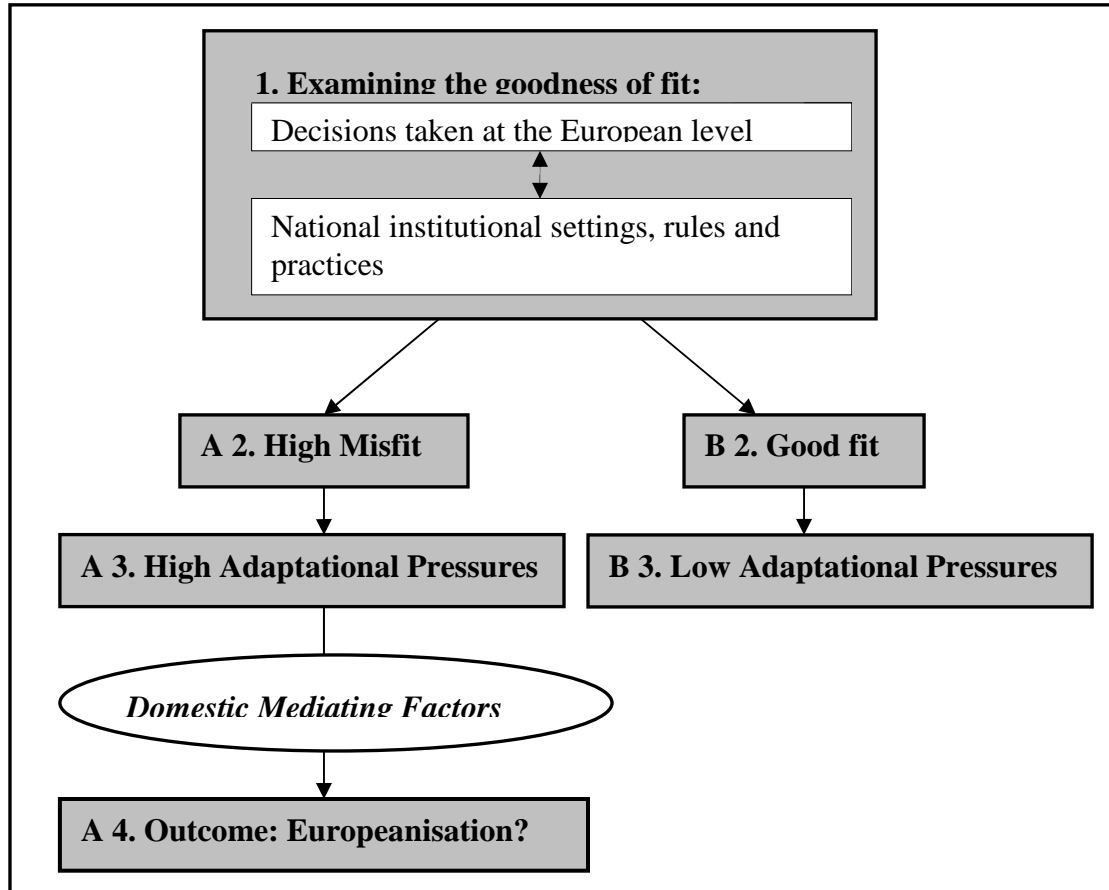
1. Examining the goodness of fit:

Decisions taken at the European level

National institutional settings, rules and practices

A 2. High Misfit

B 2. Good fit

A 3. High Adaptational Pressures

B 3. Low Adaptational Pressures

Domestic Mediating Factors

A 4. Outcome: Europeanisation?